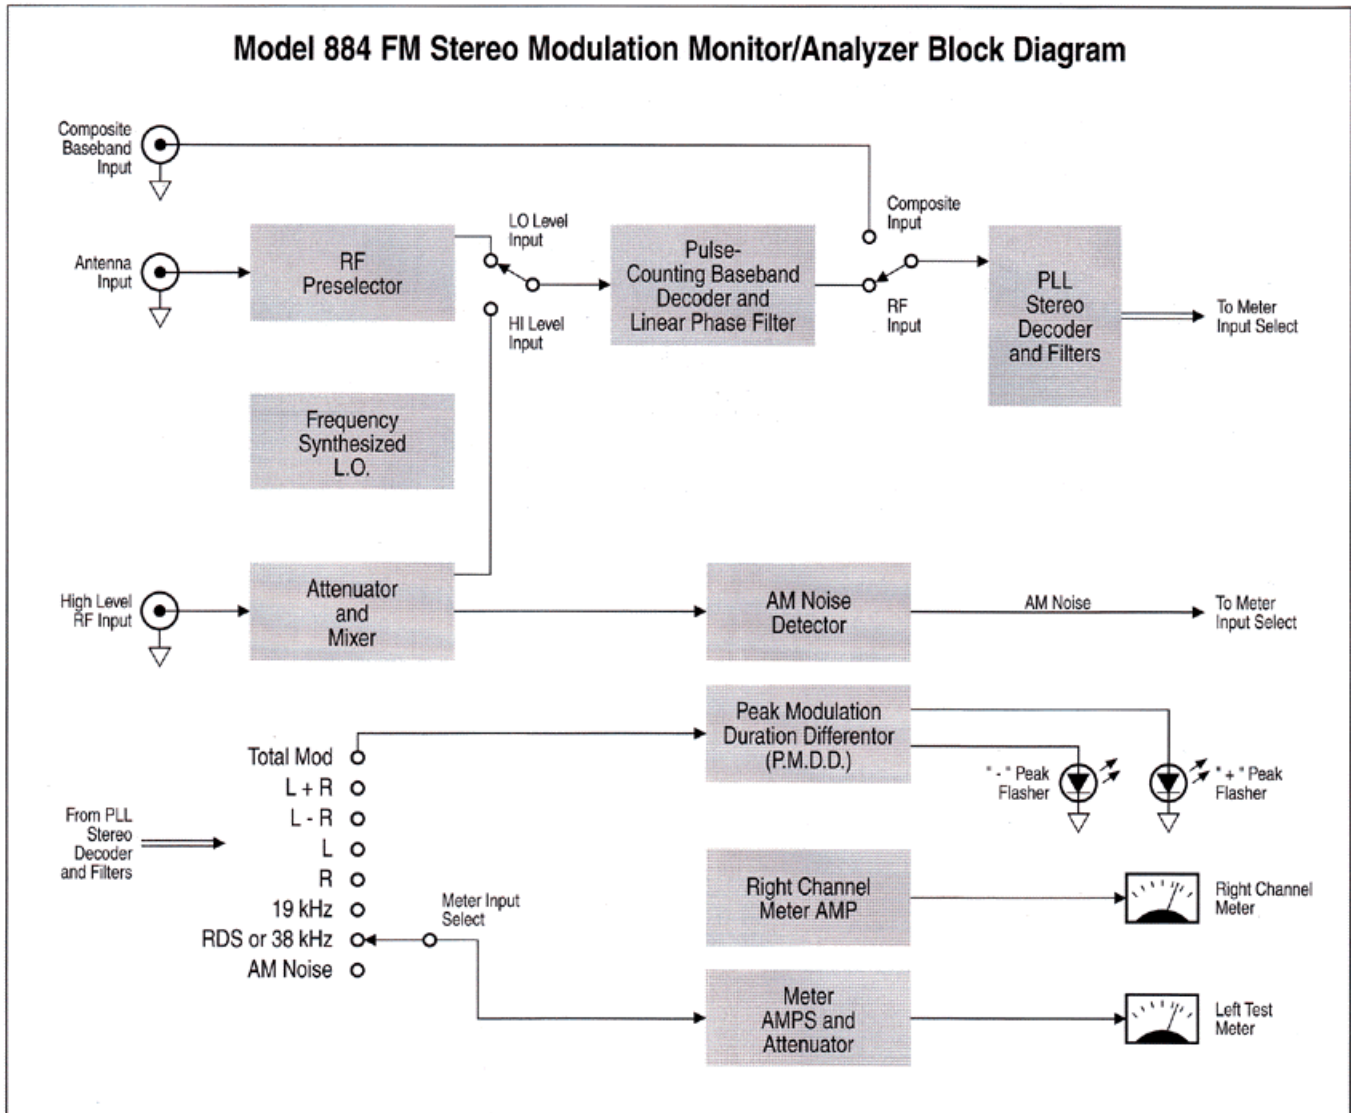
Model 884 FM Stereo Modulation Monitor/Analyzer Block Diagram

Composite Baseband Input

Composite Input

Antenna Input

RF Preselector

LO Level Input

HI Level Input

Pulse-Counting Baseband Decoder and Linear Phase Filter

RF Input

PLL Stereo Decoder and Filters

To Meter Input Select

Frequency Synthesized L.O.

High Level RF Input

Attenuator and Mixer

AM Noise Detector

AM Noise

To Meter Input Select

Peak Modulation Duration Differentor (P.M.D.D.)

Total Mod
L + R
L - R
L
R
19 kHz
RDS or 38 kHz
AM Noise

"-" Peak Flasher

"+" Peak Flasher

From PLL Stereo Decoder and Filters

Meter Input Select

Right Channel Meter AMP

Right Channel Meter

Meter AMPS and Attenuator

Left Test Meter